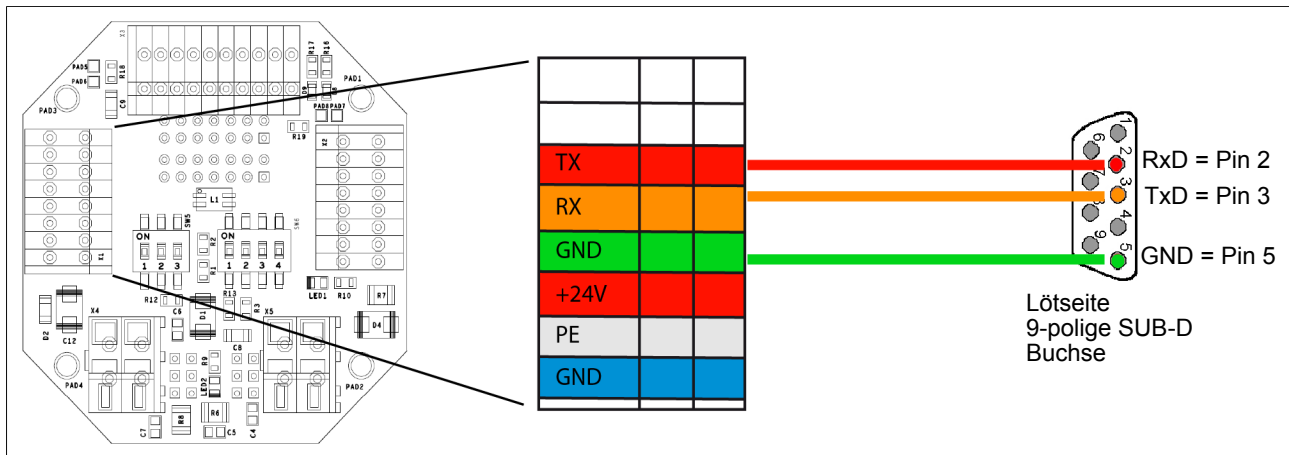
X3
PAD5
PAD6
R18
R17
R16
PAD1
PAD3
C9
D9
PAD8
PAD7
R19
X2
L1
SW5
ON
1 2 3
R2
R1
ON
1 2 3 4
SW6
T1
LED1
R10
R12
R13
R3
R7
D2
C12
X4
C6
D1
X5
D4
C8
R9
LED2
PAD4
PAD2
C7
R8
R6
C5
C4

| | | |
|---|---|---|
| | | |
| | | |
| TX | | |
| RX | | |
| GND | | |
| +24V | | |
| PE | | |
| GND | | |

1
6
2
7
3
8
4
9
5

RxD = Pin 2
TxD = Pin 3
GND = Pin 5

Lötseite
9-polige SUB-D
Buchse